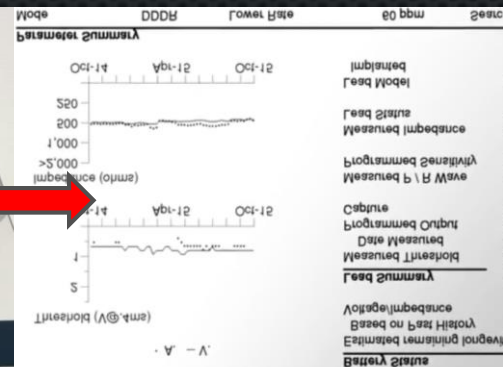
Mode DDDR Lower Rate 60 ppm Senso
Parameter Summary

Oct-14 Apr-15 Oct-15
250
500
1,000
>2,000
Impedance (ohms)

Implanted
Lead Model
Lead Status
Measured Impedance
Programmed Sensitivity
Measured P / R Wave

-14 Apr-15 Oct-15
1
2
Threshold (V@.4ms)

Capture
Programmed Output
Date Measured
Measured Threshold
Lead Summary
Voltage/Impedance
Based on Past History
Estimated remaining longevi
Battery Status

· A — V·